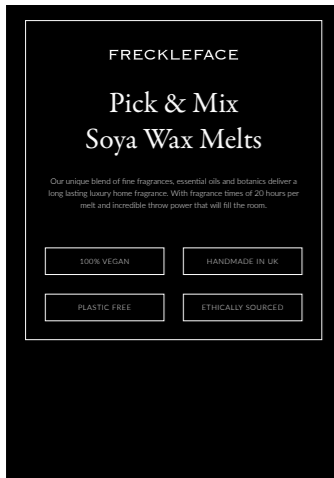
FRECKLEFACE

Pick & Mix
Soya Wax Melts

Our unique blend of fine fragrances, essential oils and botanics deliver a long lasting luxury home fragrance. With fragrance times of 20 hours per melt and incredible throw power that will fill the room.

100% VEGAN

HANDMADE IN UK

PLASTIC FREE

ETHICALLY SOURCED